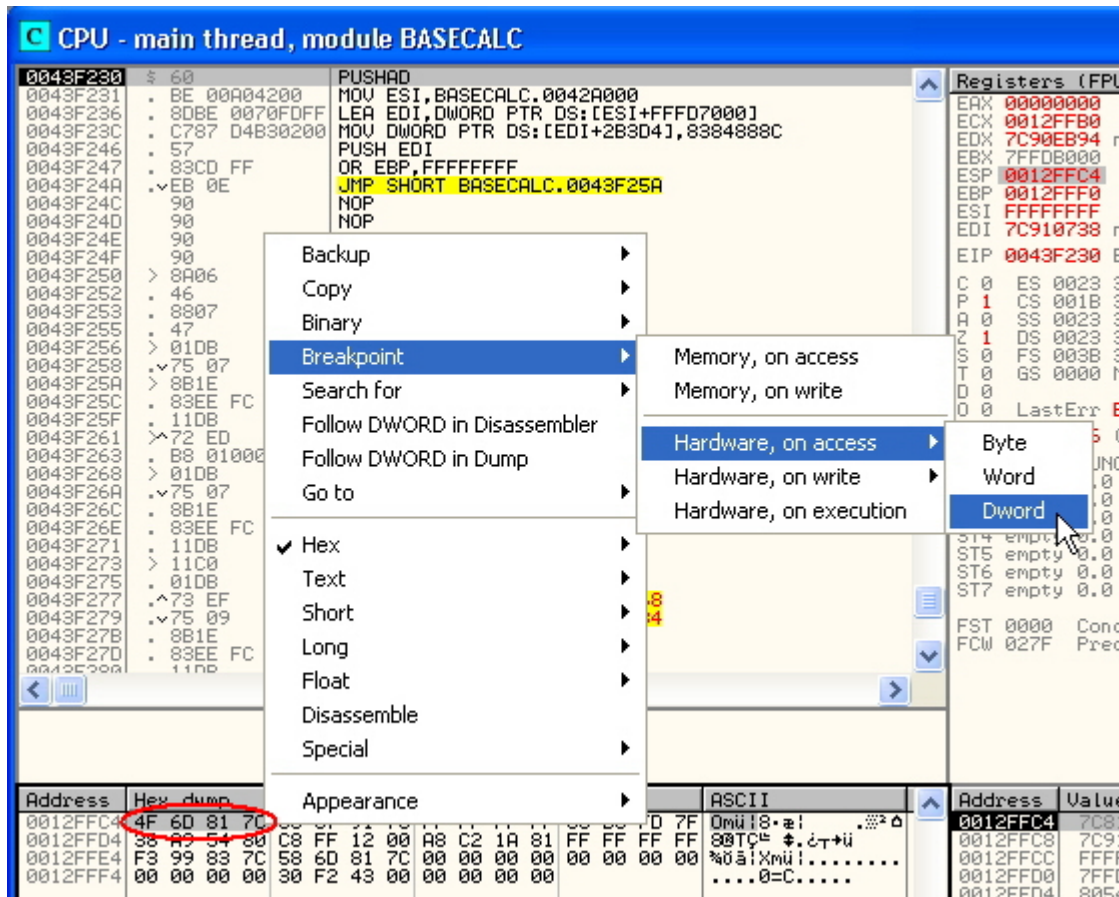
C CPU - main thread, module BASECALC

0043F230 $ 60 PUSHAD
0043F231 . BE 00A04200 MOV ESI,BASECALC.0042A000
0043F236 . 8DBE 0070FDFF LEA EDI,DWORD PTR DS:[ESI+FFFD7000]
0043F23C . C787 D4B30200 MOV DWORD PTR DS:[EDI+2B3D4],8384888C
0043F246 . 57 PUSH EDI
0043F247 . 83CD FF OR EBP,FFFFFFFF
0043F24A .vEB 0E JMP SHORT BASECALC.0043F25A
0043F24C 90 NOP
0043F24D 90 NOP
0043F24E 90
0043F24F 90
0043F250 > 8A06
0043F252 . 46
0043F253 . 8807
0043F255 . 47
0043F256 > 01DB
0043F258 .v75 07
0043F25A > 8B1E
0043F25C . 83EE FC
0043F25F . 11DB
0043F261 >^72 ED
0043F263 . B8 01000
0043F268 > 01DB
0043F26A .v75 07
0043F26C . 8B1E
0043F26E . 83EE FC
0043F271 . 11DB
0043F273 > 11C0
0043F275 . 01DB
0043F277 .^73 EF
0043F279 .v75 09
0043F27B . 8B1E
0043F27D . 83EE FC

Backup
Copy
Binary
Breakpoint
Search for
Follow DWORD in Disassembler
Follow DWORD in Dump
Go to
Hex
Text
Short
Long
Float
Disassemble
Special
Appearance

Memory, on access
Memory, on write
Hardware, on access
Hardware, on write
Hardware, on execution

Byte
Word
Dword

Registers (FPU
EAX 00000000
ECX 0012FFB0
EDX 7C90EB94
EBX 7FFDB000
ESP 0012FFC4
EBP 0012FFF0
ESI FFFFFFFF
EDI 7C910738
EIP 0043F230
C 0 ES 0023
P 1 CS 001B
A 0 SS 0023
Z 1 DS 0023
S 0 FS 003B
T 0 GS 0000
D 0
O 0 LastErr
ST5 empty 0.0
ST6 empty 0.0
ST7 empty 0.0
FST 0000 Cond
FCW 027F Prec

Address | Hex dump | ASCII
0012FFC4 4F 6D 81 7C
0012FFD4 38 A9 54 80 C8 FF 12 00 A8 C2 1A 81 FF FF FF FF 8@TÇ ‡.¿┬+ü
0012FFE4 F3 99 83 7C 58 6D 81 7C 00 00 00 00 00 00 00 00 %öâ|Xmü|........
0012FFF4 00 00 00 00 30 F2 43 00 00 00 00 00 ....0=C......

Address Value
0012FFC4
0012FFC8
0012FFCC
0012FFD0